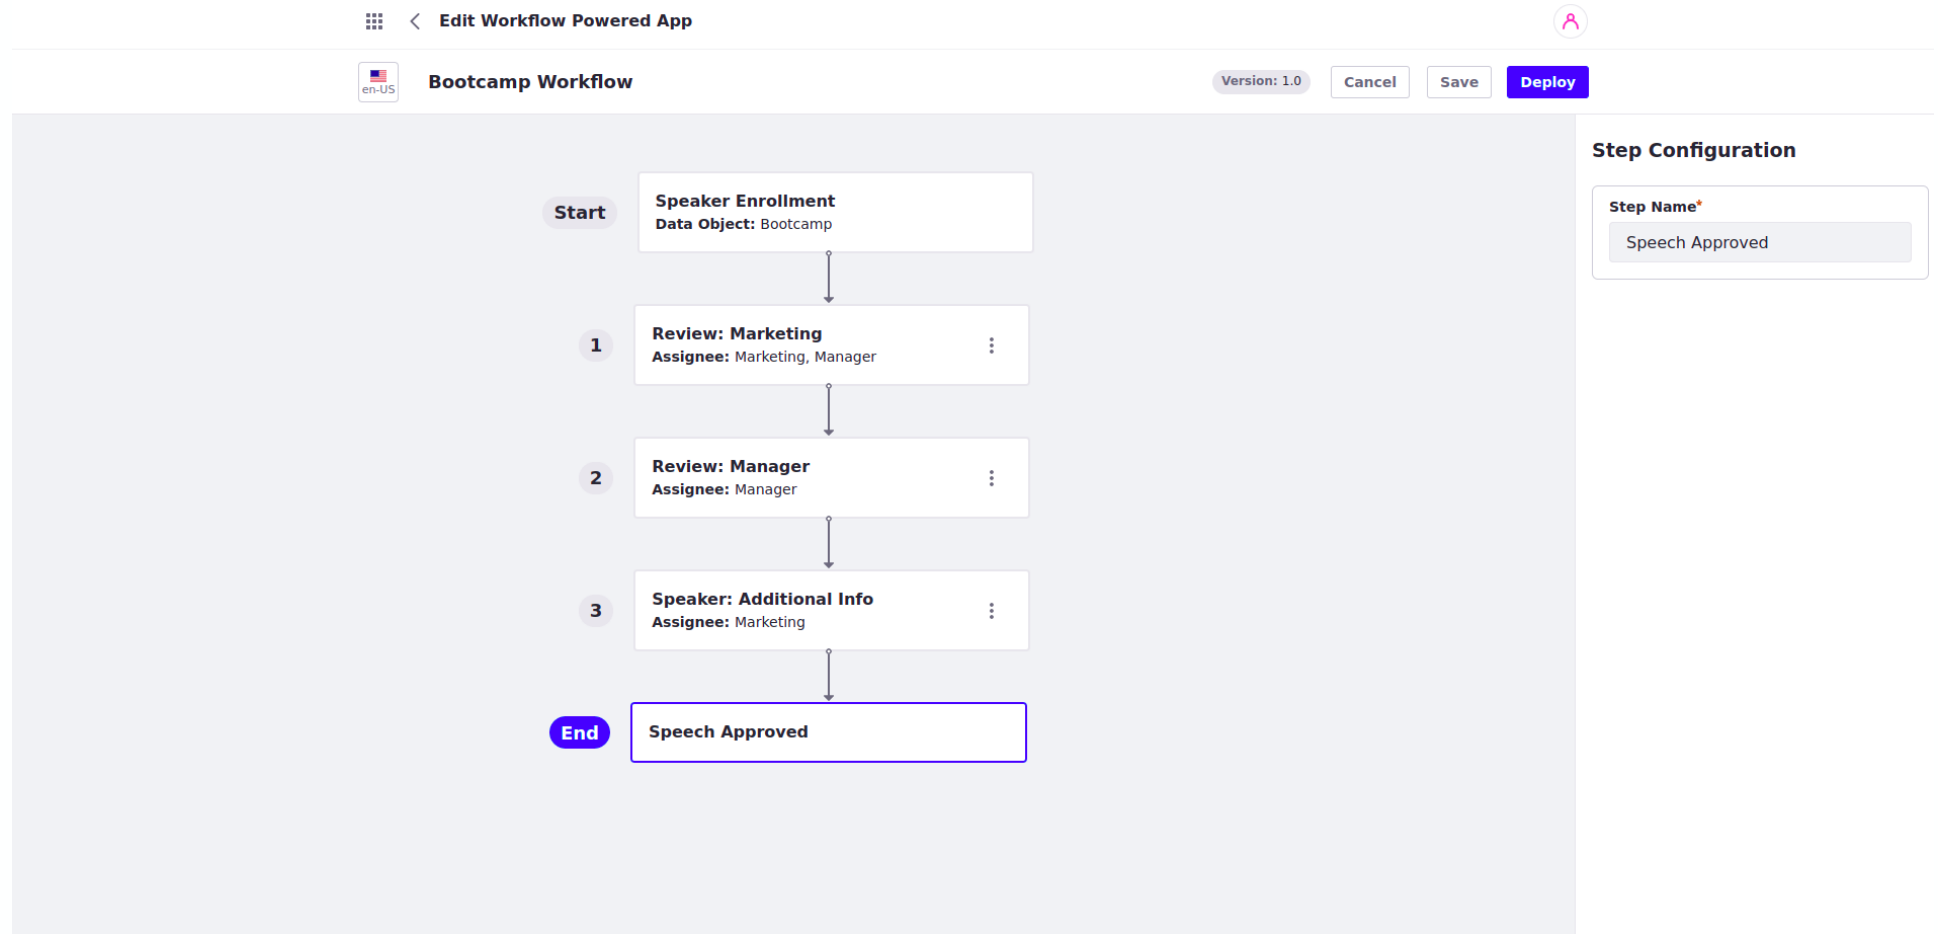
Edit Workflow Powered App

en-US

Bootcamp Workflow

Version: 1.0

Cancel

Save

Deploy

Start

Speaker Enrollment
Data Object: Bootcamp

1

Review: Marketing
Assignee: Marketing, Manager

2

Review: Manager
Assignee: Manager

3

Speaker: Additional Info
Assignee: Marketing

End

Speech Approved

Step Configuration

Step Name*

Speech Approved